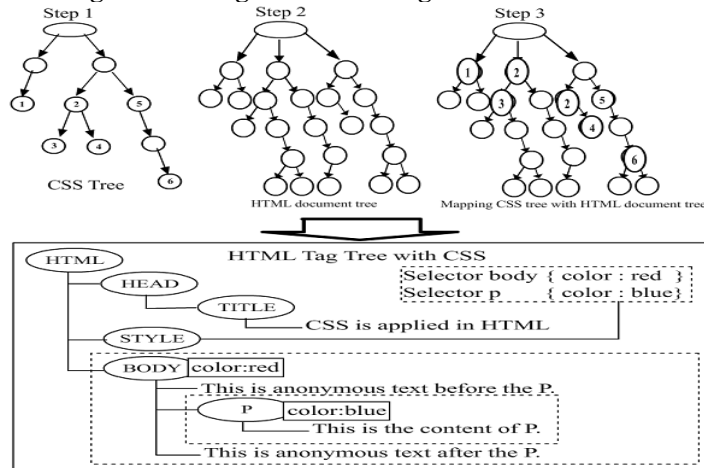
Step 1

Step 2

Step 3

1

2

5

3

4

6

CSS Tree

HTML document tree

1

2

3

2

5

4

6

Mapping CSS tree with HTML document tree

HTML Tag Tree with CSS

HTML

HEAD

TITLE

Selector body { color : red }
Selector p { color : blue}

CSS is applied in HTML

STYLE

BODY

color:red

This is anonymous text before the P.

P

color:blue

This is the content of P.

This is anonymous text after the P.